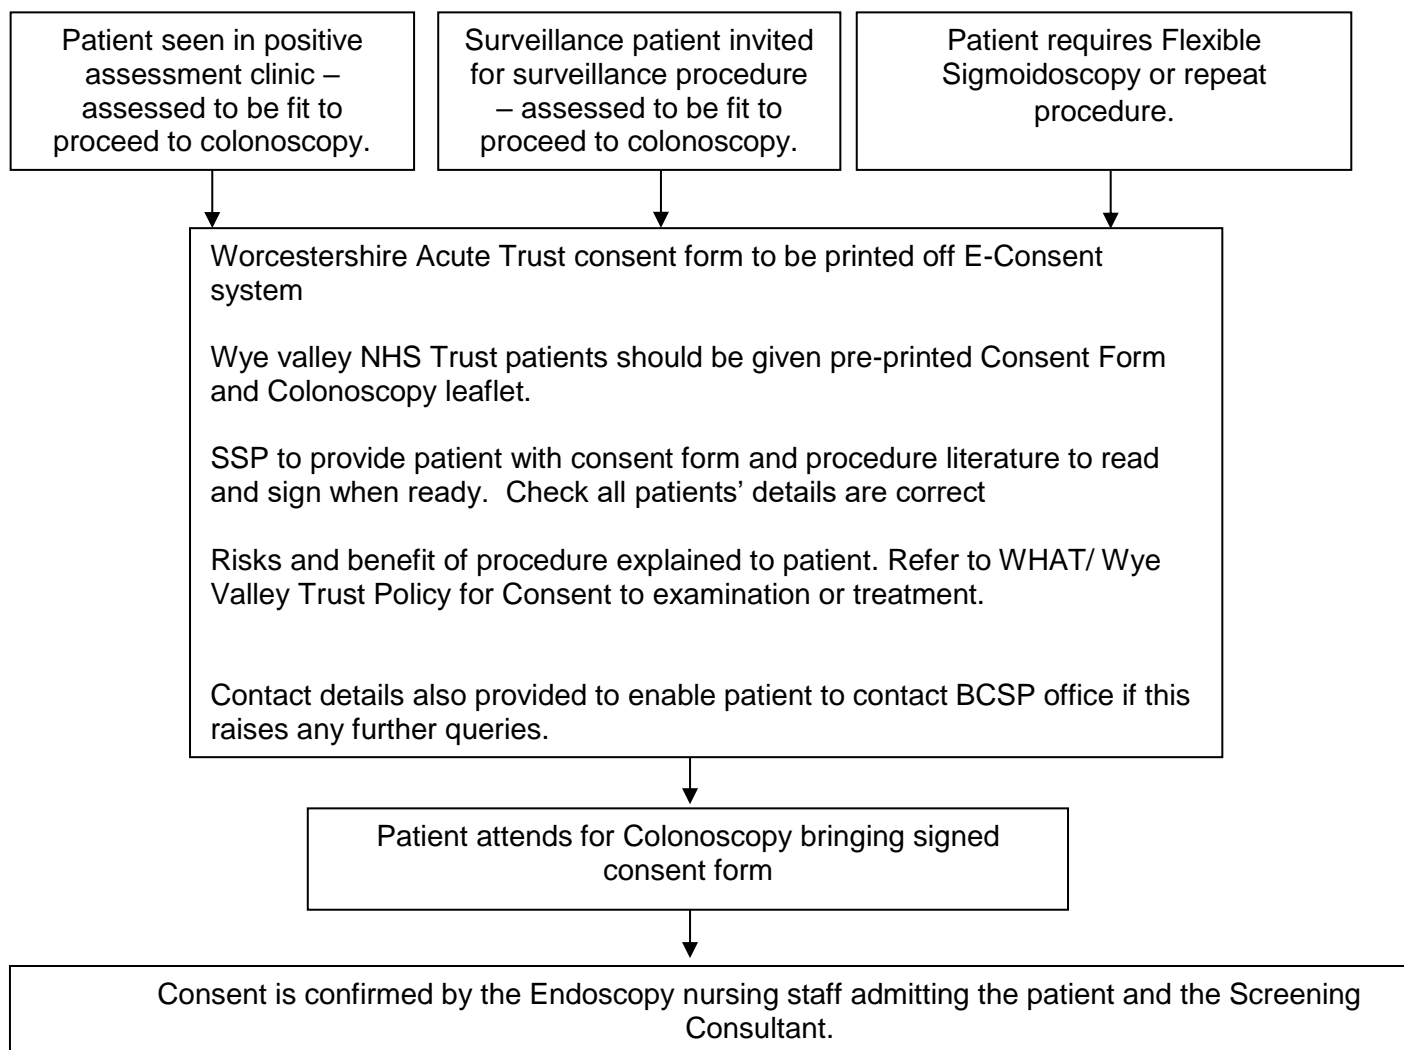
Patient seen in positive assessment clinic – assessed to be fit to proceed to colonoscopy.

Surveillance patient invited for surveillance procedure – assessed to be fit to proceed to colonoscopy.

Patient requires Flexible Sigmoidoscopy or repeat procedure.

Worcestershire Acute Trust consent form to be printed off E-Consent system

Wye valley NHS Trust patients should be given pre-printed Consent Form and Colonoscopy leaflet.

SSP to provide patient with consent form and procedure literature to read and sign when ready. Check all patients' details are correct

Risks and benefit of procedure explained to patient. Refer to WHAT/ Wye Valley Trust Policy for Consent to examination or treatment.

Contact details also provided to enable patient to contact BCSP office if this raises any further queries.

Patient attends for Colonoscopy bringing signed consent form

Consent is confirmed by the Endoscopy nursing staff admitting the patient and the Screening Consultant.